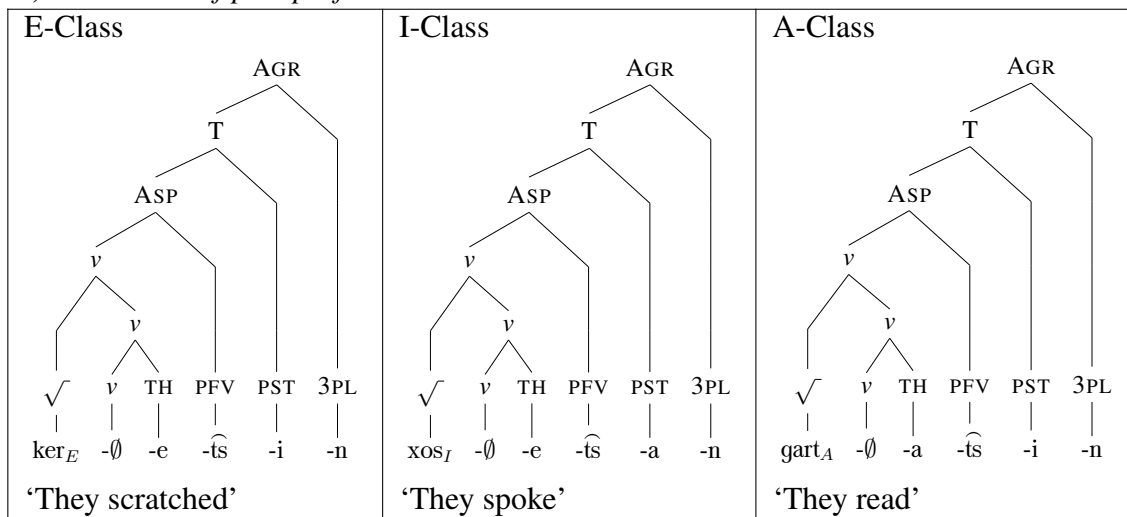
| E-Class | I-Class | A-Class |
|---|---|---|
| AGR T ASP $v$ $v$ $\sqrt{}$ $v$ TH PFV PST 3PL ker$_E$ -$\emptyset$ -e -$\widehat{ts}$ -i -n | AGR T ASP $v$ $v$ $\sqrt{}$ $v$ TH PFV PST 3PL xos$_I$ -$\emptyset$ -e -$\widehat{ts}$ -a -n | AGR T ASP $v$ $v$ $\sqrt{}$ $v$ TH PFV PST 3PL gart$_A$ -$\emptyset$ -a -$\widehat{ts}$ -i -n |
| 'They scratched' | 'They spoke' | 'They read' |